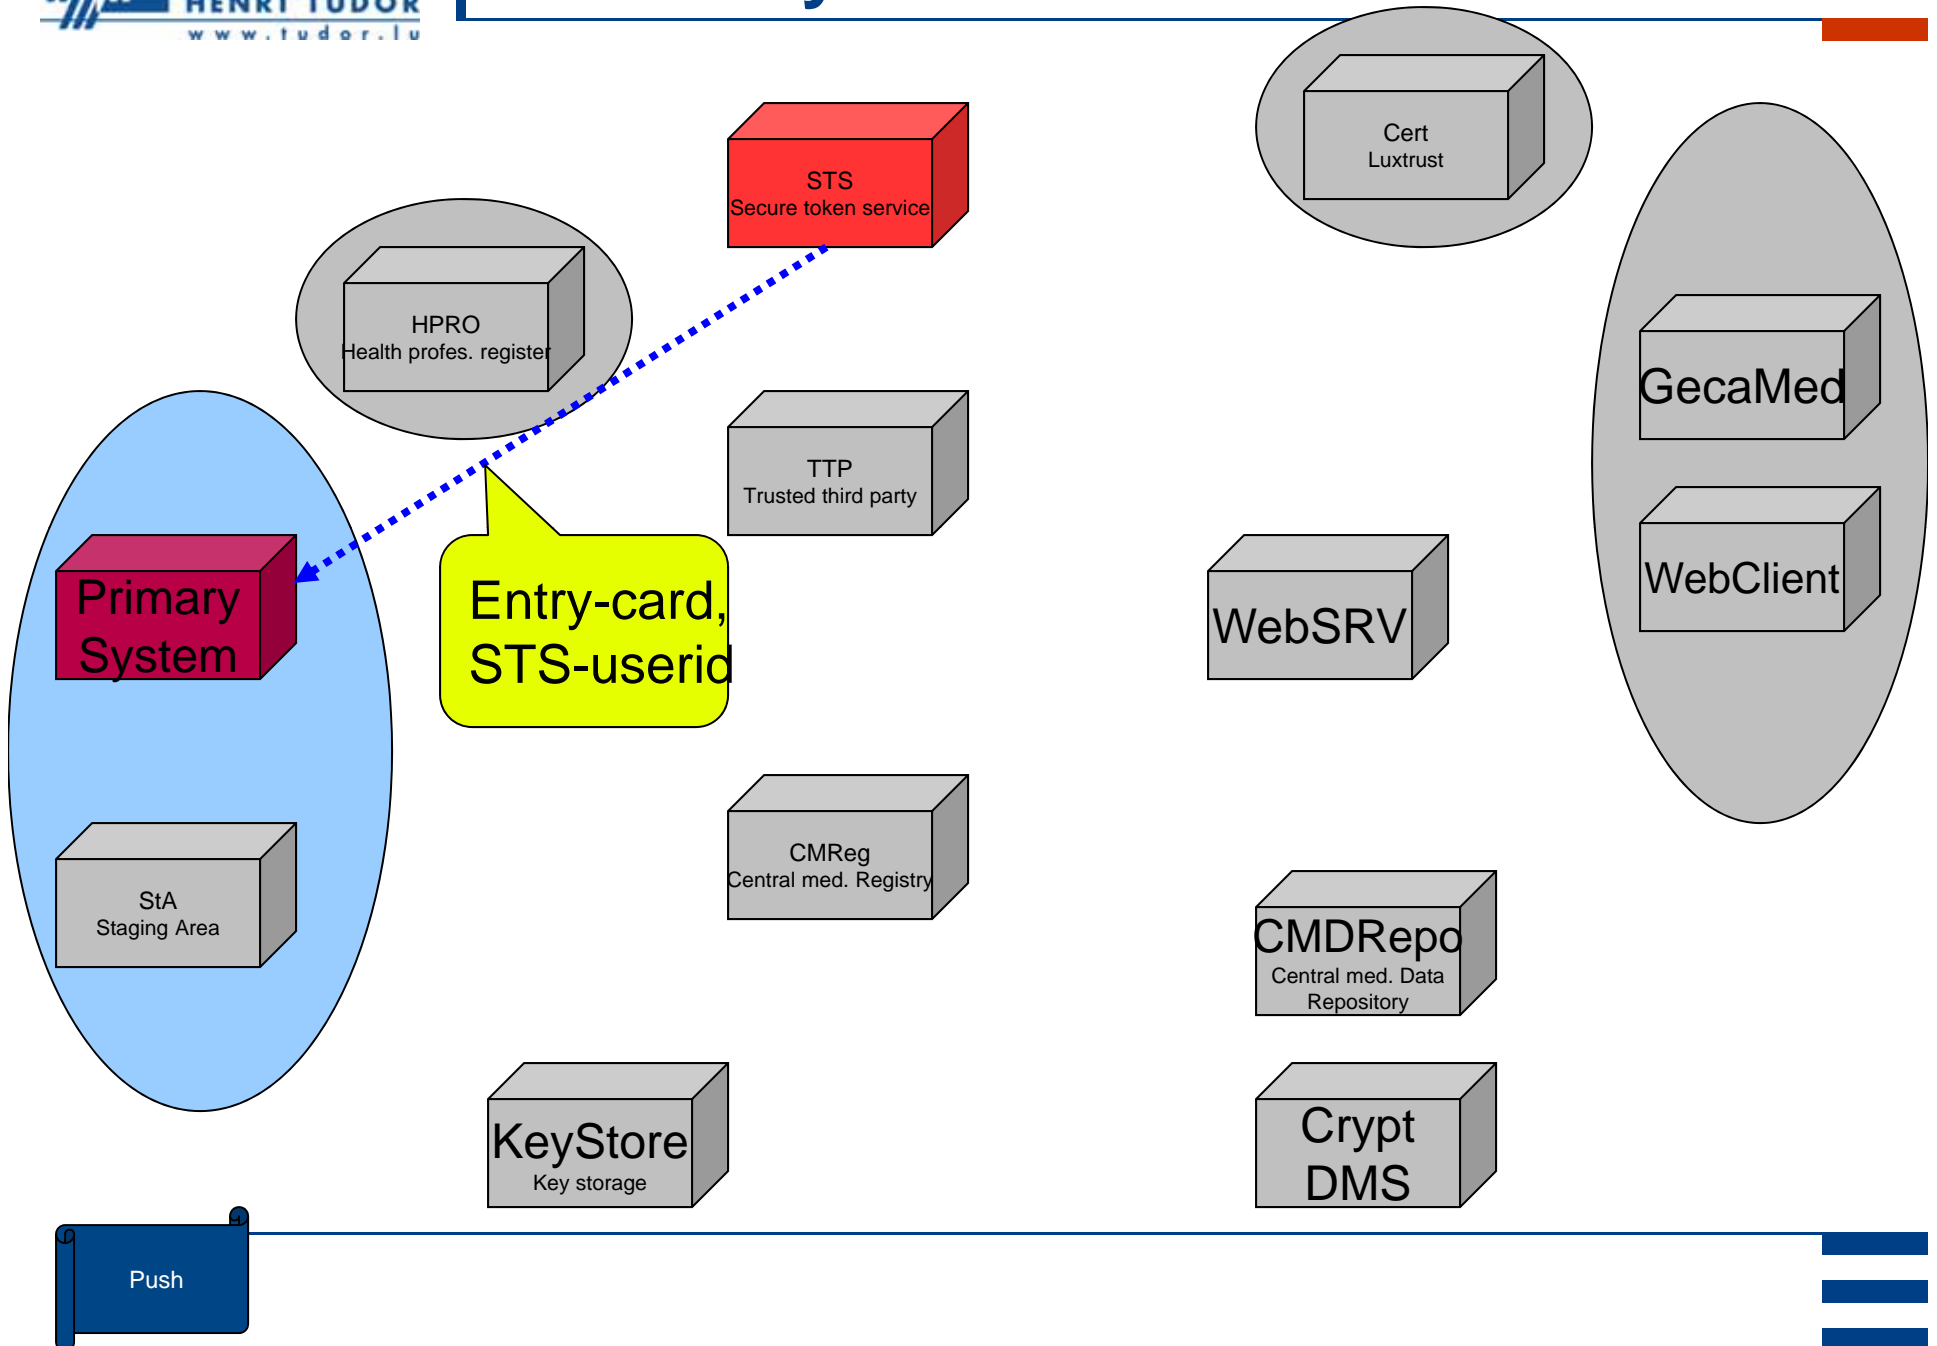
HENRI TUDOR
www.tudor.lu

Cert
Luxtrust

STS
Secure token service

HPRO
Health profes. register

GecaMed

WebClient

TTP
Trusted third party

Primary System

Entry-card, STS-userid

WebSRV

CMReg
Central med. Registry

StA
Staging Area

CMDRepo
Central med. Data Repository

KeyStore
Key storage

Crypt DMS

Push